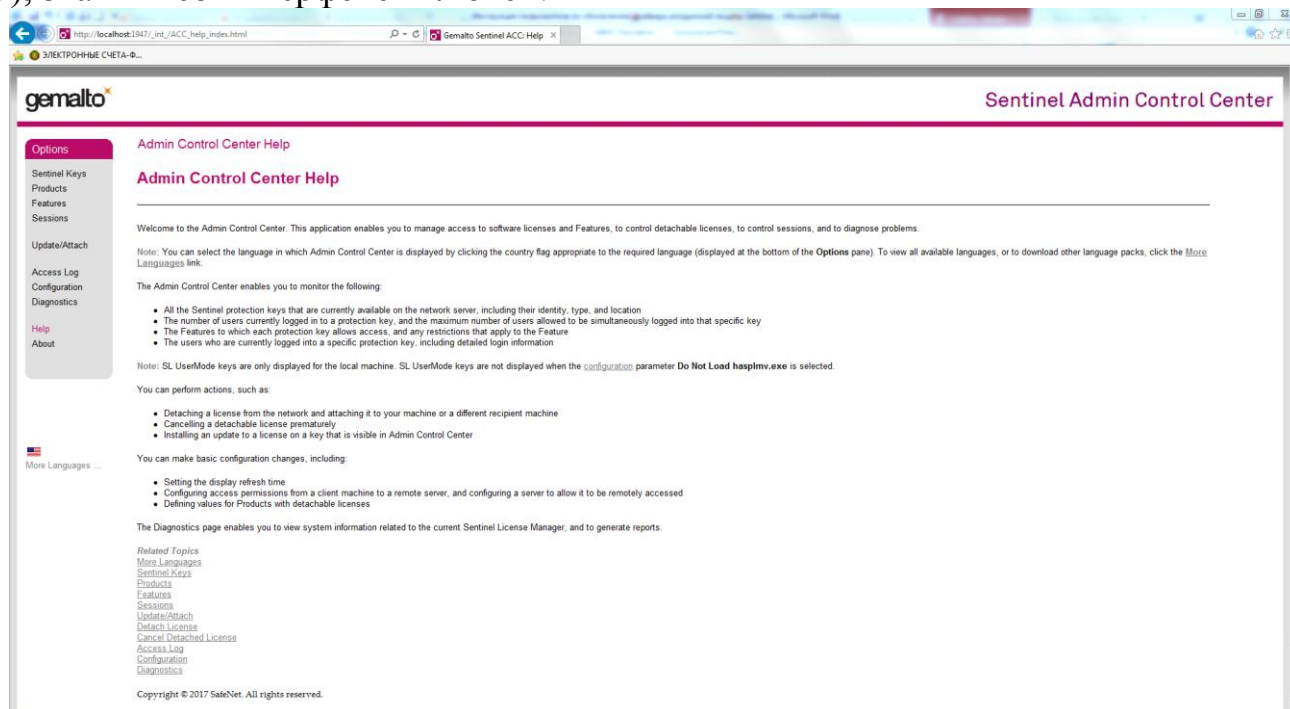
http://localhost:1947/_int_/ACC_help_index.html
Gemalto Sentinel ACC: Help
ЭЛЕКТРОННЫЕ СЧЕТА-Ф...

gemalto

Sentinel Admin Control Center

Options
Sentinel Keys
Products
Features
Sessions

Update/Attach

Access Log
Configuration
Diagnostics

Help
About

More Languages ...

Admin Control Center Help

Admin Control Center Help

Welcome to the Admin Control Center. This application enables you to manage access to software licenses and Features, to control detachable licenses, to control sessions, and to diagnose problems.

Note: You can select the language in which Admin Control Center is displayed by clicking the country flag appropriate to the required language (displayed at the bottom of the Options pane). To view all available languages, or to download other language packs, click the More Languages link.

The Admin Control Center enables you to monitor the following:

• All the Sentinel protection keys that are currently available on the network server, including their identity, type, and location
• The number of users currently logged in to a protection key, and the maximum number of users allowed to be simultaneously logged into that specific key
• The Features to which each protection key allows access, and any restrictions that apply to the Feature
• The users who are currently logged into a specific protection key, including detailed login information

Note: SL UserMode keys are only displayed for the local machine. SL UserMode keys are not displayed when the configuration parameter Do Not Load hasplmv.exe is selected.

You can perform actions, such as:

• Detaching a license from the network and attaching it to your machine or a different recipient machine
• Cancelling a detachable license prematurely
• Installing an update to a license on a key that is visible in Admin Control Center

You can make basic configuration changes, including:

• Setting the display refresh time
• Configuring access permissions from a client machine to a remote server, and configuring a server to allow it to be remotely accessed
• Defining values for Products with detachable licenses

The Diagnostics page enables you to view system information related to the current Sentinel License Manager, and to generate reports.

Related Topics
More Languages
Sentinel Keys
Products
Features
Sessions
Update/Attach
Detach License
Cancel Detached License
Access Log
Configuration
Diagnostics

Copyright © 2017 SafeNet. All rights reserved.